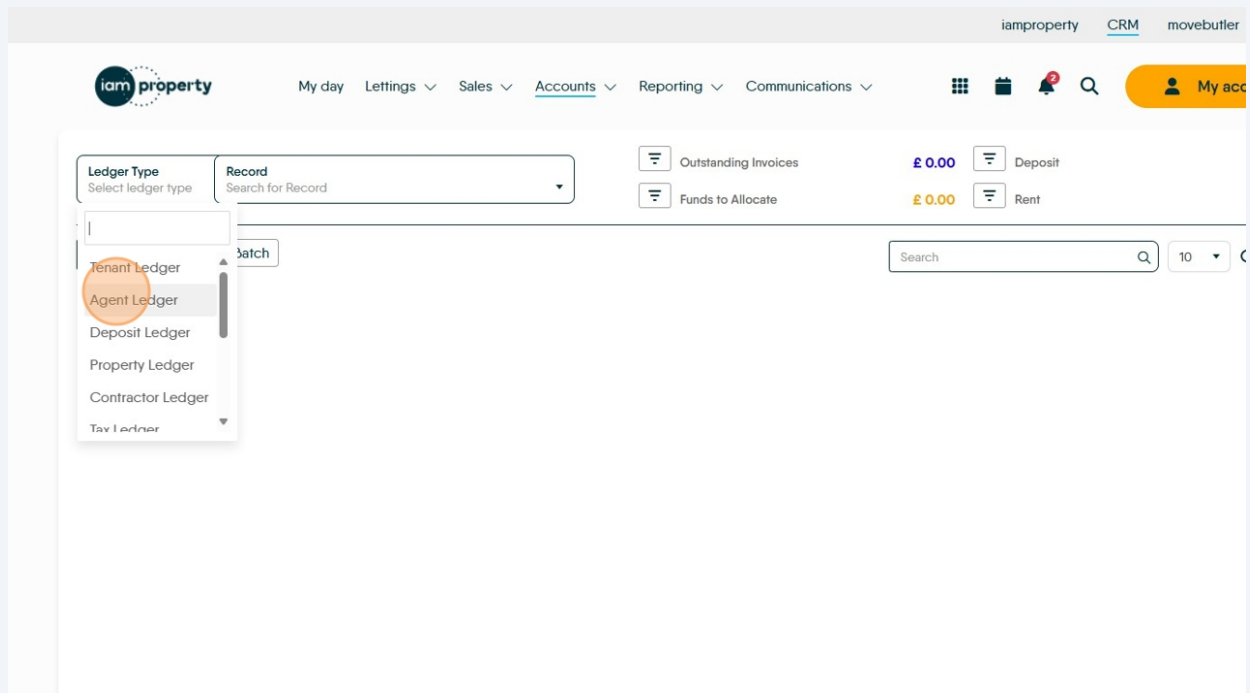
iamproperty CRM movebutler

iam property

My day Lettings Sales Accounts Reporting Communications

2

My acc

Ledger Type
Select ledger type

Record
Search for Record

Outstanding Invoices £ 0.00 Deposit

Funds to Allocate £ 0.00 Rent

Batch

Search

10

Tenant Ledger
Agent Ledger
Deposit Ledger
Property Ledger
Contractor Ledger
Tax Ledger